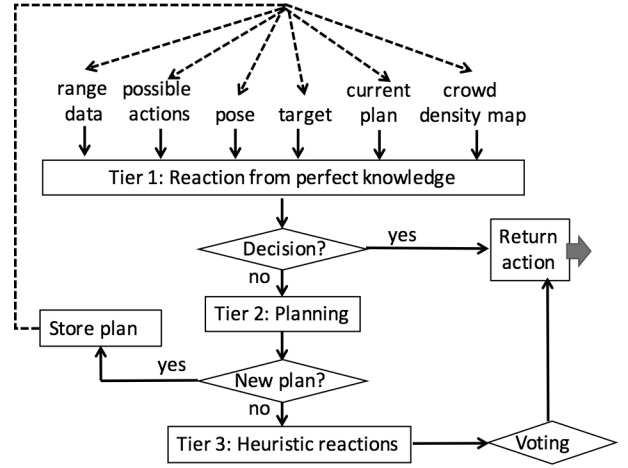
range data

possible actions

pose

target

current plan

crowd density map

Tier 1: Reaction from perfect knowledge

Decision?

yes

no

Return action

Tier 2: Planning

Store plan

yes

New plan?

no

Tier 3: Heuristic reactions

Voting